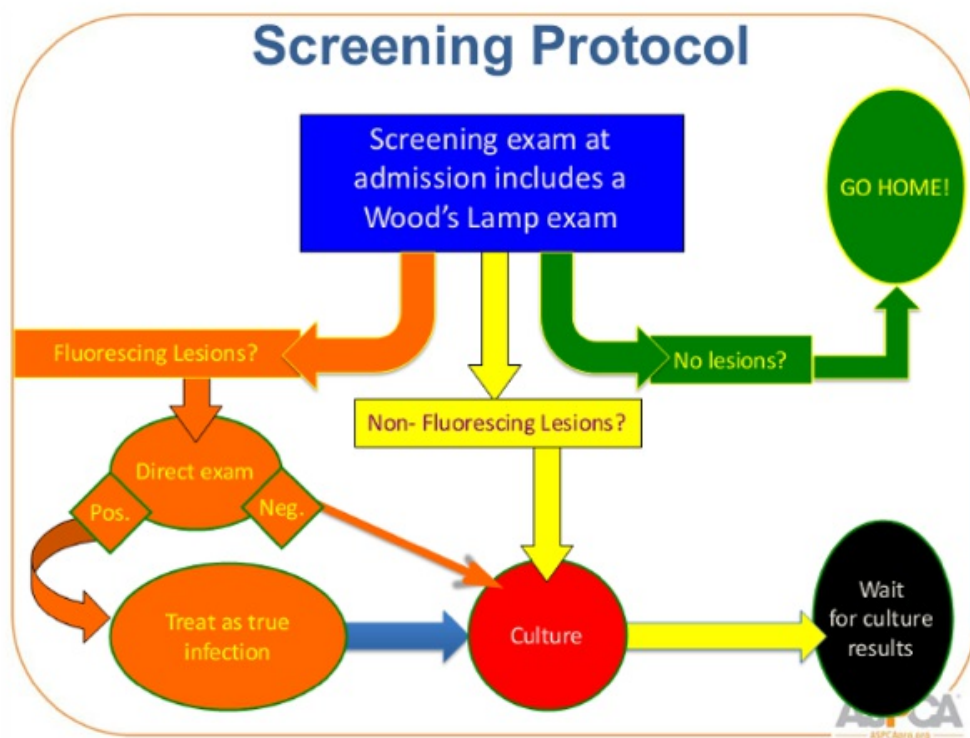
Screening Protocol

Screening exam at admission includes a Wood's Lamp exam

GO HOME!

Fluorescing Lesions?

No lesions?

Non- Fluorescing Lesions?

Direct exam

Pos.

Neg.

Treat as true infection

Culture

Wait for culture results

ASPCA

ASPCApro.org